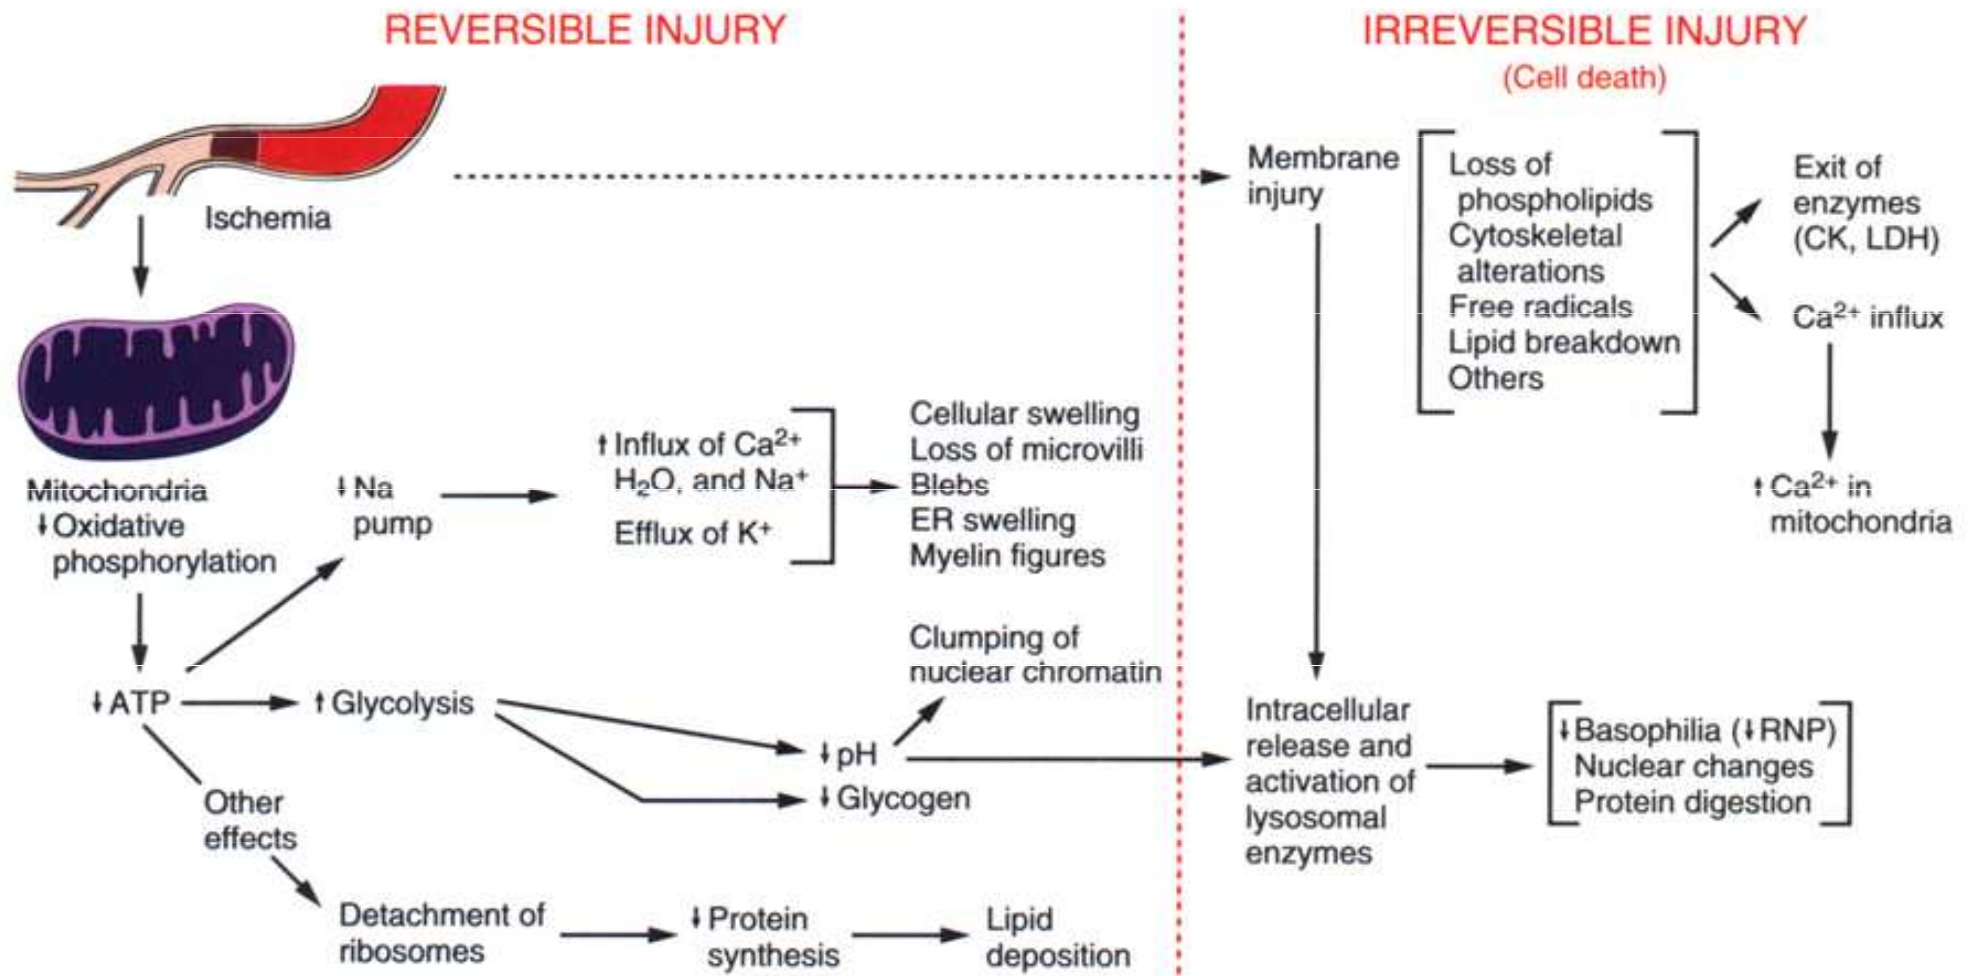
REVERSIBLE INJURY

IRREVERSIBLE INJURY
(Cell death)

Ischemia

Mitochondria
↓Oxidative phosphorylation

↓ATP

↓Na pump

↑Influx of $Ca^{2+}$ $H_2O$, and $Na^+$
Efflux of $K^+$

Cellular swelling
Loss of microvilli
Blebs
ER swelling
Myelin figures

↑Glycolysis

Clumping of nuclear chromatin

↓pH

↓Glycogen

Other effects

Detachment of ribosomes

↓Protein synthesis

Lipid deposition

Membrane injury

Loss of phospholipids
Cytoskeletal alterations
Free radicals
Lipid breakdown
Others

Exit of enzymes (CK, LDH)

$Ca^{2+}$ influx

↑$Ca^{2+}$ in mitochondria

Intracellular release and activation of lysosomal enzymes

↓Basophilia (↓RNP)
Nuclear changes
Protein digestion